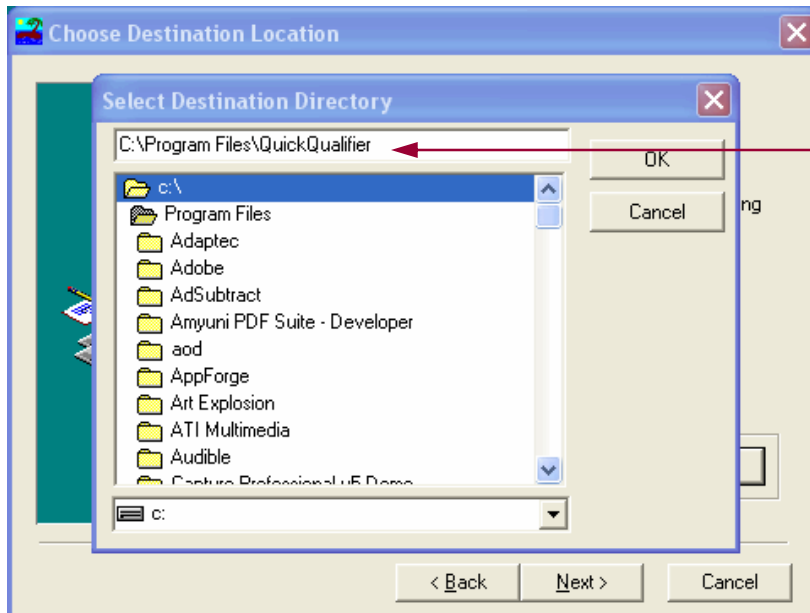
Choose Destination Location

Select Destination Directory

C:\Program Files\QuickQualifier

OK

Cancel

ng

c:\
Program Files
Adaptec
Adobe
AdSubtract
Amyuni PDF Suite - Developer
aod
AppForge
Art Explosion
ATI Multimedia
Audible
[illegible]

c:

< Back

Next >

Cancel